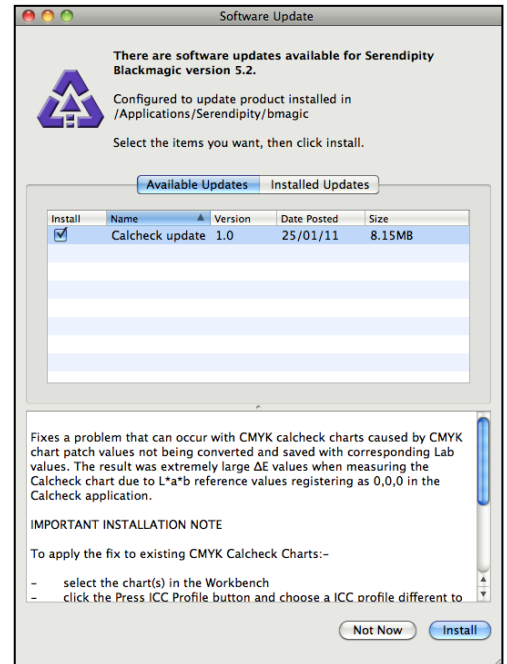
Software Update

There are software updates available for Serendipity Blackmagic version 5.2.

Configured to update product installed in /Applications/Serendipity/bmagic

Select the items you want, then click install.

Available Updates | Installed Updates

| Install | Name | Version | Date Posted | Size |
|---|---|---|---|---|
| ☑ | Calcheck update | 1.0 | 25/01/11 | 8.15MB |

Fixes a problem that can occur with CMYK calcheck charts caused by CMYK chart patch values not being converted and saved with corresponding Lab values. The result was extremely large ΔE values when measuring the Calcheck chart due to L*a*b reference values registering as 0,0,0 in the Calcheck application.

IMPORTANT INSTALLATION NOTE

To apply the fix to existing CMYK Calcheck Charts:-

– select the chart(s) in the Workbench
– click the Press ICC Profile button and choose a ICC profile different to

Not Now Install